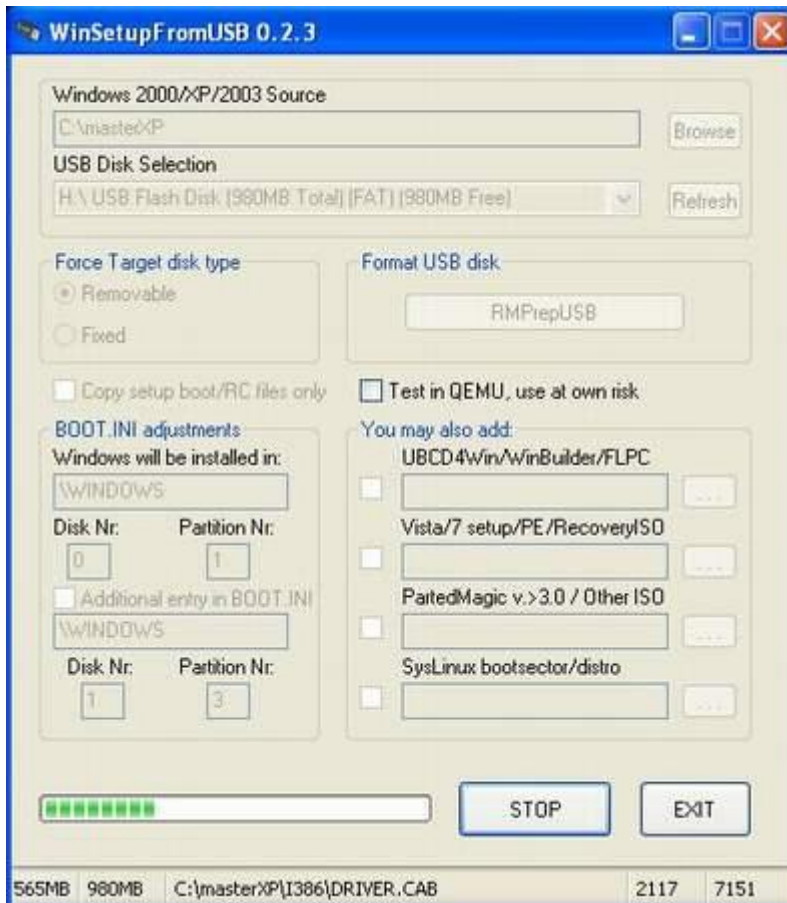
WinSetupFromUSB 0.2.3

Windows 2000/XP/2003 Source

C:\masterXP

Browse

USB Disk Selection

H:\ USB Flash Disk (980MB Total) (FAT) (980MB Free)

Refresh

Force Target disk type

Removable

Fixed

Format USB disk

RMPrepUSB

Copy setup boot/RC files only

Test in QEMU, use at own risk

BOOT.INI adjustments

Windows will be installed in:

\WINDOWS

Disk Nr:

Partition Nr:

0

1

Additional entry in BOOT.INI

\WINDOWS

Disk Nr:

Partition Nr:

1

3

You may also add:

UBCD4Win/WinBuilder/FLPC

...

Vista/7 setup/PE/RecoveryISO

...

PartedMagic v.>3.0 / Other ISO

...

SysLinux bootsector/distro

...

STOP

EXIT

565MB 980MB C:\masterXP\I386\DRIVER.CAB 2117 7151